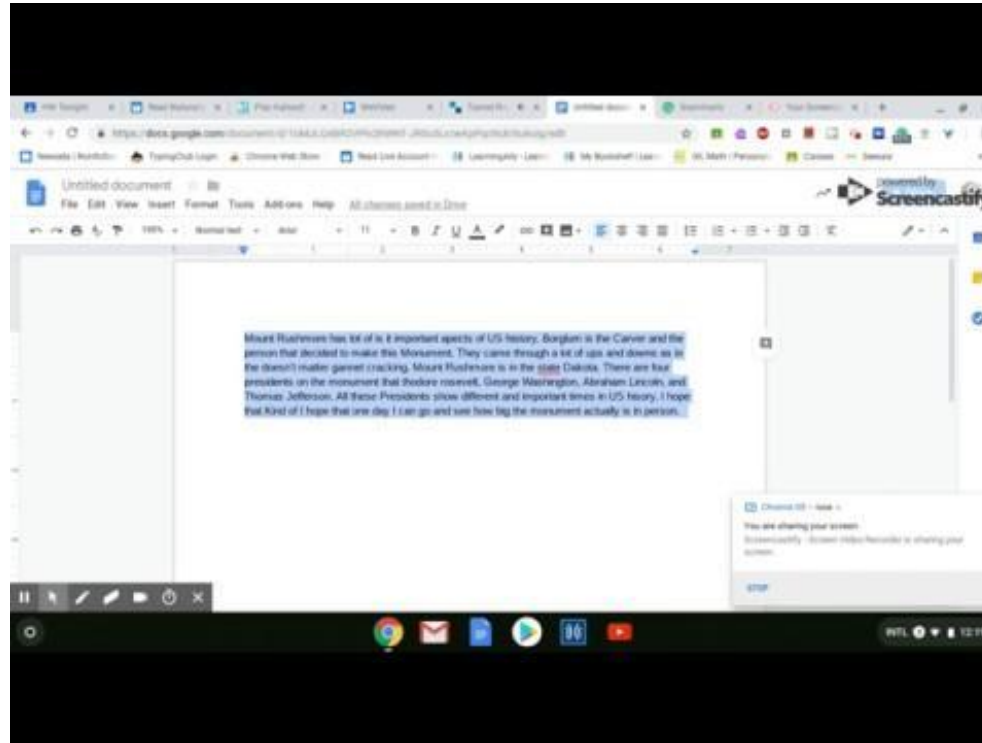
Untitled document

File Edit View Insert Format Tools Add-ons Help All changes saved in Drive

powered by Screencastify

Mount Rushmore has lot of is it important apects of US history. Borglum is the Carver and the person that decided to make this Monument. They came through a lot of ups and downs as in the doesn't matter garnet cracking. Mount Rushmore is in the state Dakota. There are four presidents on the monument that thedore rosevelt, George Washington, Abraham Lincoln, and Thomas Jefferson. All these Presidents show different and important times in US history. I hope that Kind of I hope that one day I can go and see how big the monument actually is in person.

Chrome OS • now

You are sharing your screen.

Screencastify - Screen Video Recorder is sharing your screen.

STOP